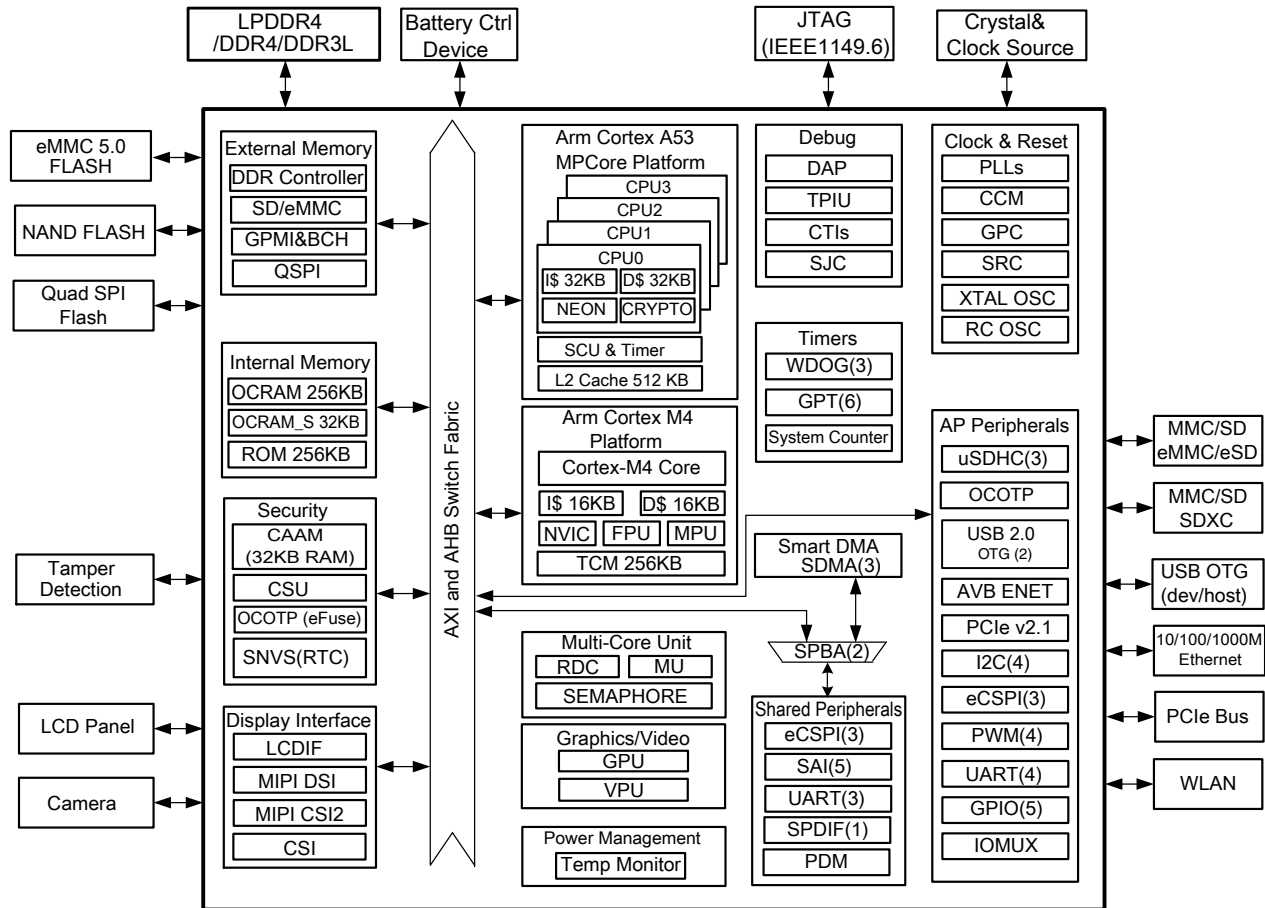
LPDDR4
/DDR4/DDR3L

Battery Ctrl
Device

JTAG
(IEEE1149.6)

Crystal&
Clock Source

eMMC 5.0
FLASH

NAND FLASH

Quad SPI
Flash

Tamper
Detection

LCD Panel

Camera

External Memory
DDR Controller
SD/eMMC
GPMI&BCH
QSPI

Internal Memory
OCRAM 256KB
OCRAM_S 32KB
ROM 256KB

Security
CAAM
(32KB RAM)
CSU
OCOTP (eFuse)
SNVS(RTC)

Display Interface
LCDIF
MIPI DSI
MIPI CSI2
CSI

AXI and AHB Switch Fabric

Arm Cortex A53
MPCore Platform
CPU3
CPU2
CPU1
CPU0
I$ 32KB
D$ 32KB
NEON
CRYPTO
SCU & Timer
L2 Cache 512 KB

Arm Cortex M4
Platform
Cortex-M4 Core
I$ 16KB
D$ 16KB
NVIC
FPU
MPU
TCM 256KB

Multi-Core Unit
RDC
MU
SEMAPHORE

Graphics/Video
GPU
VPU

Power Management
Temp Monitor

Debug
DAP
TPIU
CTIs
SJC

Timers
WDOG(3)
GPT(6)
System Counter

Smart DMA
SDMA(3)

SPBA(2)

Shared Peripherals
eCSPI(3)
SAI(5)
UART(3)
SPDIF(1)
PDM

Clock & Reset
PLLs
CCM
GPC
SRC
XTAL OSC
RC OSC

AP Peripherals
uSDHC(3)
OCOTP
USB 2.0
OTG (2)
AVB ENET
PCIe v2.1
I2C(4)
eCSPI(3)
PWM(4)
UART(4)
GPIO(5)
IOMUX

MMC/SD
eMMC/eSD

MMC/SD
SDXC

USB OTG
(dev/host)

10/100/1000M
Ethernet

PCIe Bus

WLAN